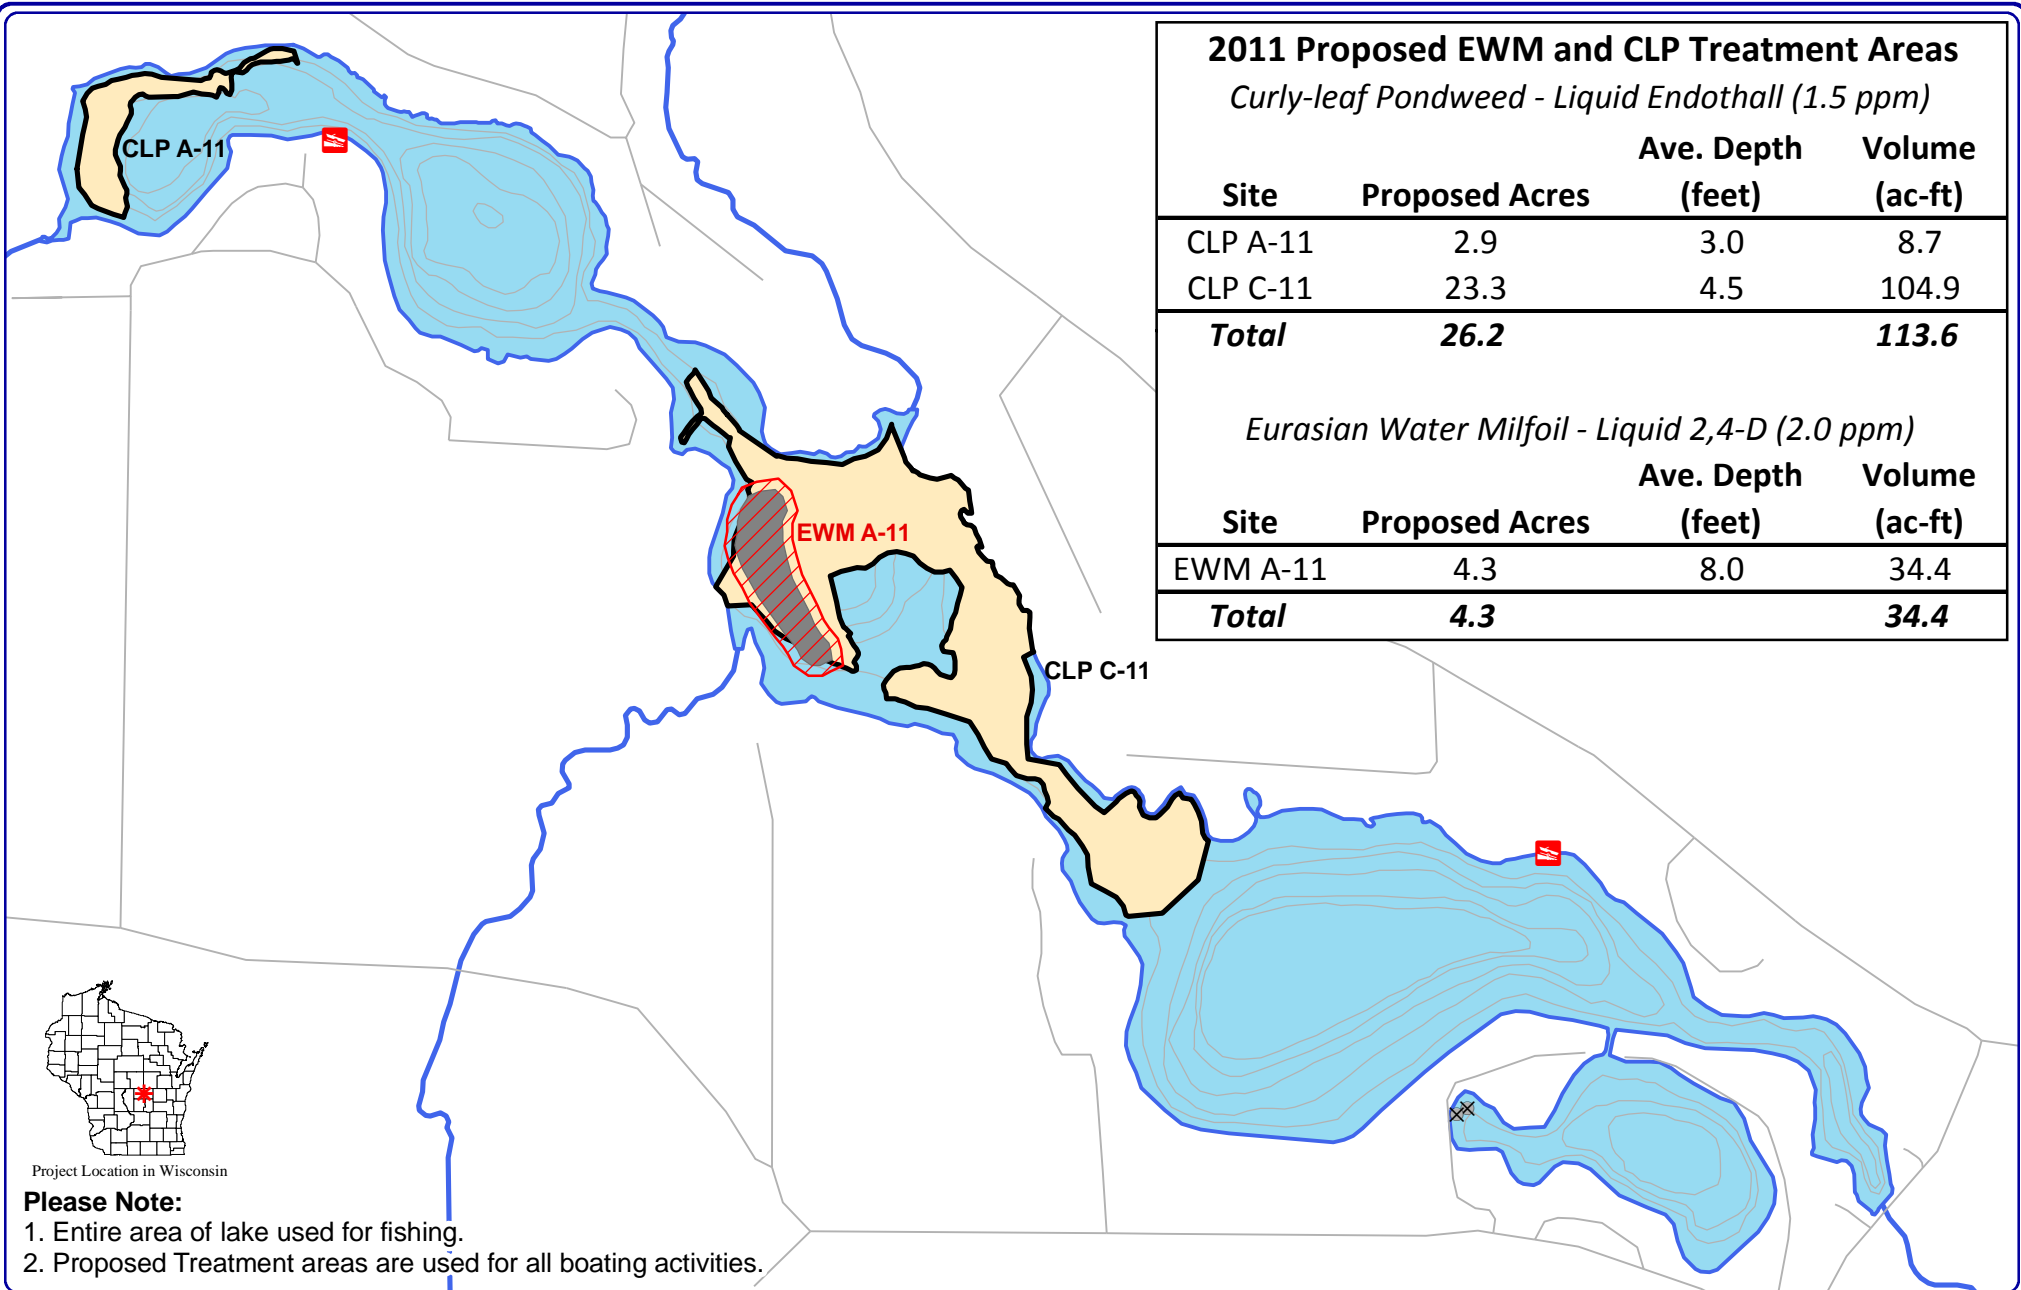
CLP A-11

EWM A-11

CLP C-11

**2011 Proposed EWM and CLP Treatment Areas**

*Curly-leaf Pondweed - Liquid Endothall (1.5 ppm)*

| Site | Proposed Acres | Ave. Depth (feet) | Volume (ac-ft) |
|---|---|---|---|
| CLP A-11 | 2.9 | 3.0 | 8.7 |
| CLP C-11 | 23.3 | 4.5 | 104.9 |
| ***Total*** | ***26.2*** | | ***113.6*** |

*Eurasian Water Milfoil - Liquid 2,4-D (2.0 ppm)*

| Site | Proposed Acres | Ave. Depth (feet) | Volume (ac-ft) |
|---|---|---|---|
| EWM A-11 | 4.3 | 8.0 | 34.4 |
| ***Total*** | ***4.3*** | | ***34.4*** |

Project Location in Wisconsin

**Please Note:**
1. Entire area of lake used for fishing.
2. Proposed Treatment areas are used for all boating activities.